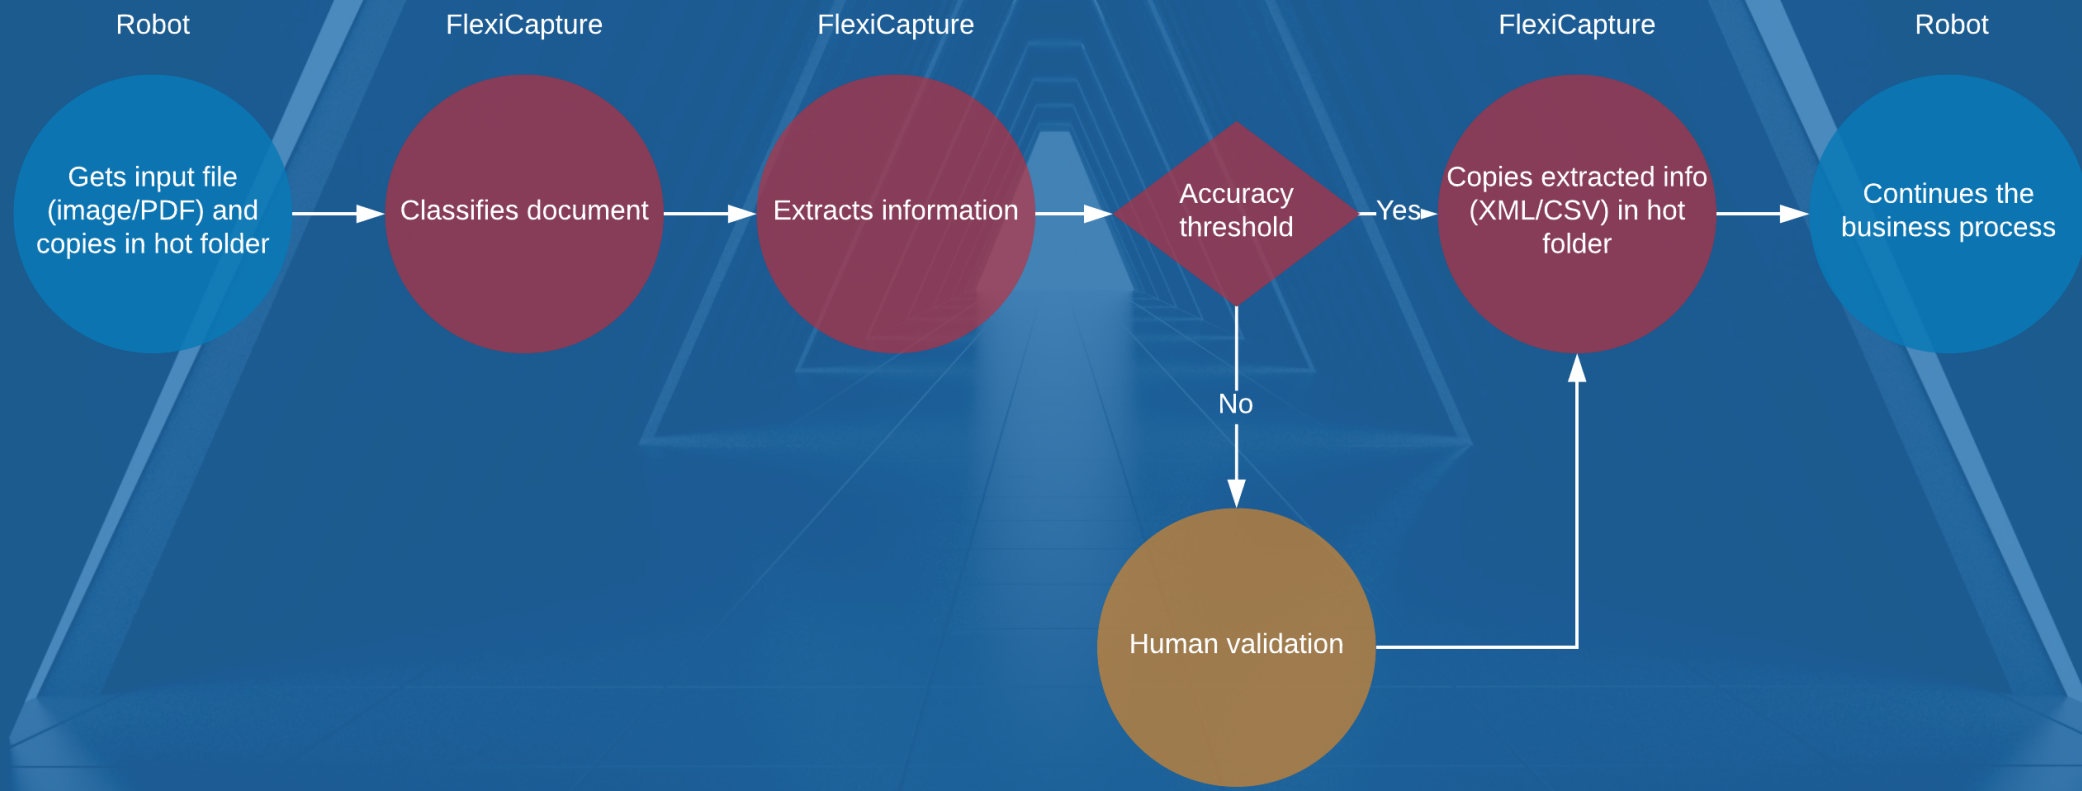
Robot

Gets input file (image/PDF) and copies in hot folder

FlexiCapture

Classifies document

FlexiCapture

Extracts information

Accuracy threshold

Yes

No

Human validation

FlexiCapture

Copies extracted info (XML/CSV) in hot folder

Robot

Continues the business process